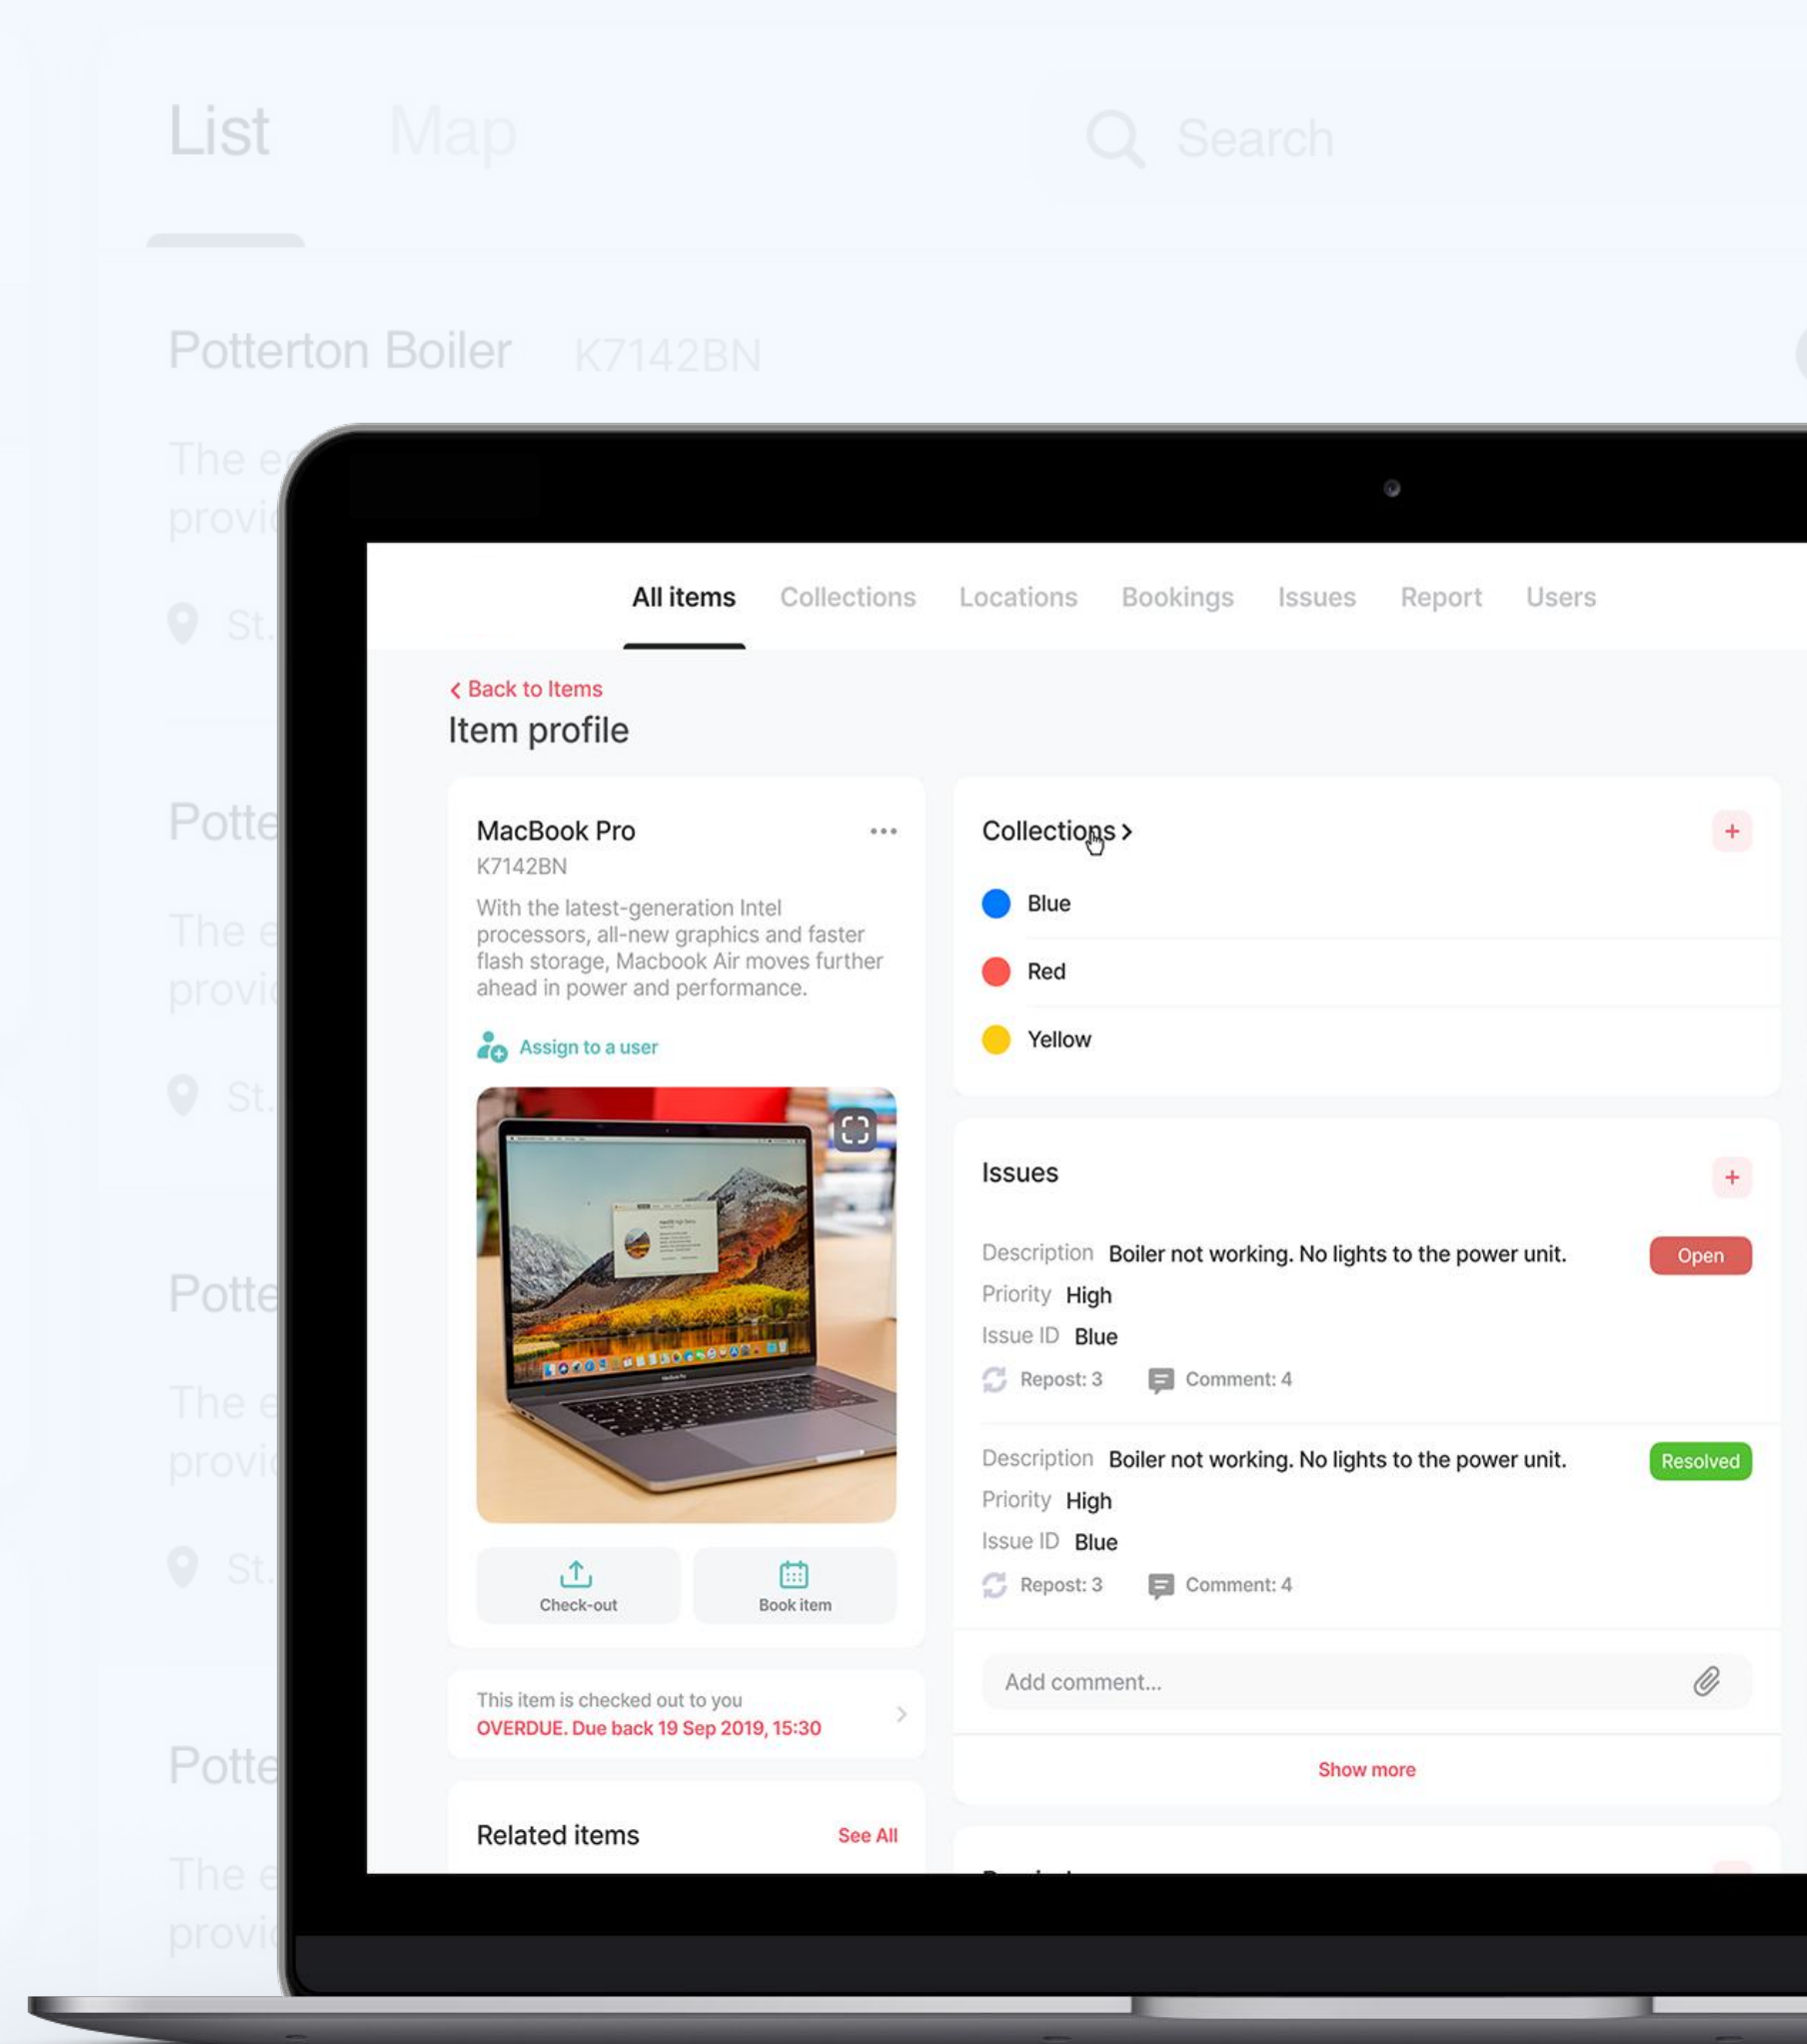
List Map Search

Potterton Boiler K7142BN

The e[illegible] provi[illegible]

St.

Potte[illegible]

The e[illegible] provi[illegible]

St.

Potte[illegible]

The e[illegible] provi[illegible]

St.

Potte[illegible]

The e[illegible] provi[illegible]

All items Collections Locations Bookings Issues Report Users

< Back to Items

Item profile

MacBook Pro
K7142BN
With the latest-generation Intel processors, all-new graphics and faster flash storage, Macbook Air moves further ahead in power and performance.

Assign to a user

Check-out Book item

This item is checked out to you
OVERDUE. Due back 19 Sep 2019, 15:30

Related items See All

Collections >

Blue
Red
Yellow

Issues

Description Boiler not working. No lights to the power unit. Open
Priority High
Issue ID Blue
Repost: 3 Comment: 4

Description Boiler not working. No lights to the power unit. Resolved
Priority High
Issue ID Blue
Repost: 3 Comment: 4

Add comment...

Show more